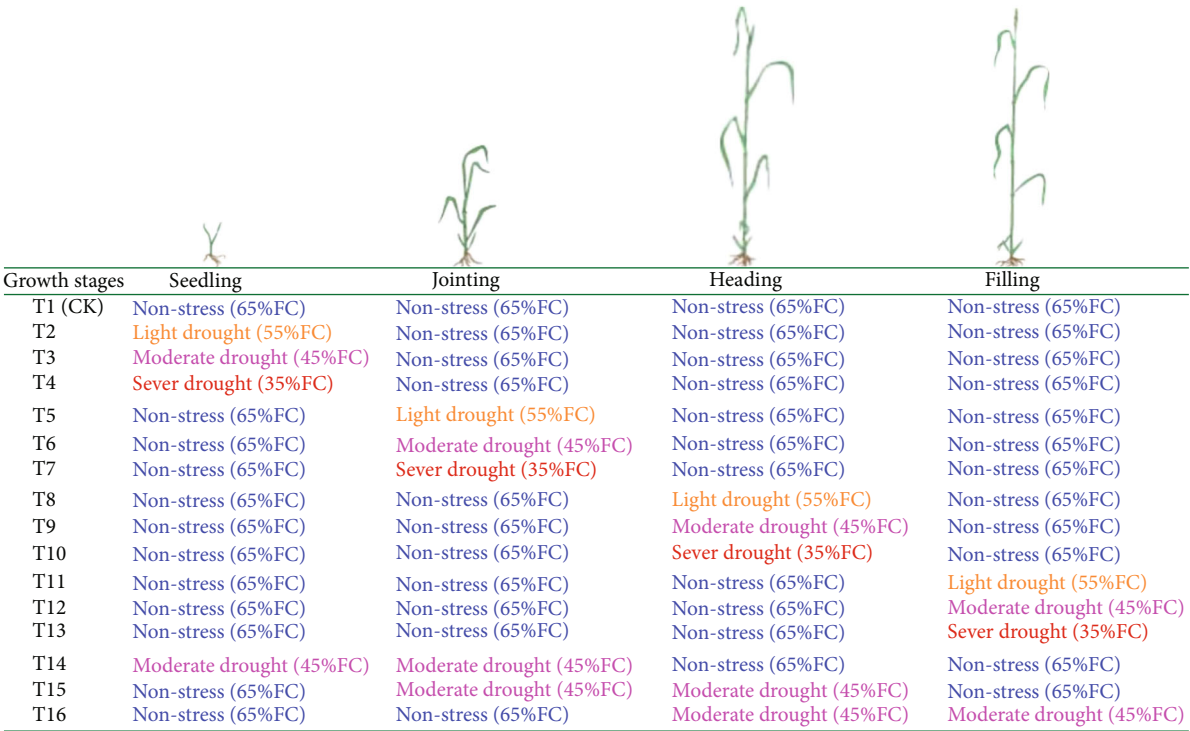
| Growth stages | Seedling | Jointing | Heading | Filling |
|---|---|---|---|---|
| T1 (CK) | Non-stress (65%FC) | Non-stress (65%FC) | Non-stress (65%FC) | Non-stress (65%FC) |
| T2 | Light drought (55%FC) | Non-stress (65%FC) | Non-stress (65%FC) | Non-stress (65%FC) |
| T3 | Moderate drought (45%FC) | Non-stress (65%FC) | Non-stress (65%FC) | Non-stress (65%FC) |
| T4 | Sever drought (35%FC) | Non-stress (65%FC) | Non-stress (65%FC) | Non-stress (65%FC) |
| T5 | Non-stress (65%FC) | Light drought (55%FC) | Non-stress (65%FC) | Non-stress (65%FC) |
| T6 | Non-stress (65%FC) | Moderate drought (45%FC) | Non-stress (65%FC) | Non-stress (65%FC) |
| T7 | Non-stress (65%FC) | Sever drought (35%FC) | Non-stress (65%FC) | Non-stress (65%FC) |
| T8 | Non-stress (65%FC) | Non-stress (65%FC) | Light drought (55%FC) | Non-stress (65%FC) |
| T9 | Non-stress (65%FC) | Non-stress (65%FC) | Moderate drought (45%FC) | Non-stress (65%FC) |
| T10 | Non-stress (65%FC) | Non-stress (65%FC) | Sever drought (35%FC) | Non-stress (65%FC) |
| T11 | Non-stress (65%FC) | Non-stress (65%FC) | Non-stress (65%FC) | Light drought (55%FC) |
| T12 | Non-stress (65%FC) | Non-stress (65%FC) | Non-stress (65%FC) | Moderate drought (45%FC) |
| T13 | Non-stress (65%FC) | Non-stress (65%FC) | Non-stress (65%FC) | Sever drought (35%FC) |
| T14 | Moderate drought (45%FC) | Moderate drought (45%FC) | Non-stress (65%FC) | Non-stress (65%FC) |
| T15 | Non-stress (65%FC) | Moderate drought (45%FC) | Moderate drought (45%FC) | Non-stress (65%FC) |
| T16 | Non-stress (65%FC) | Non-stress (65%FC) | Moderate drought (45%FC) | Moderate drought (45%FC) |